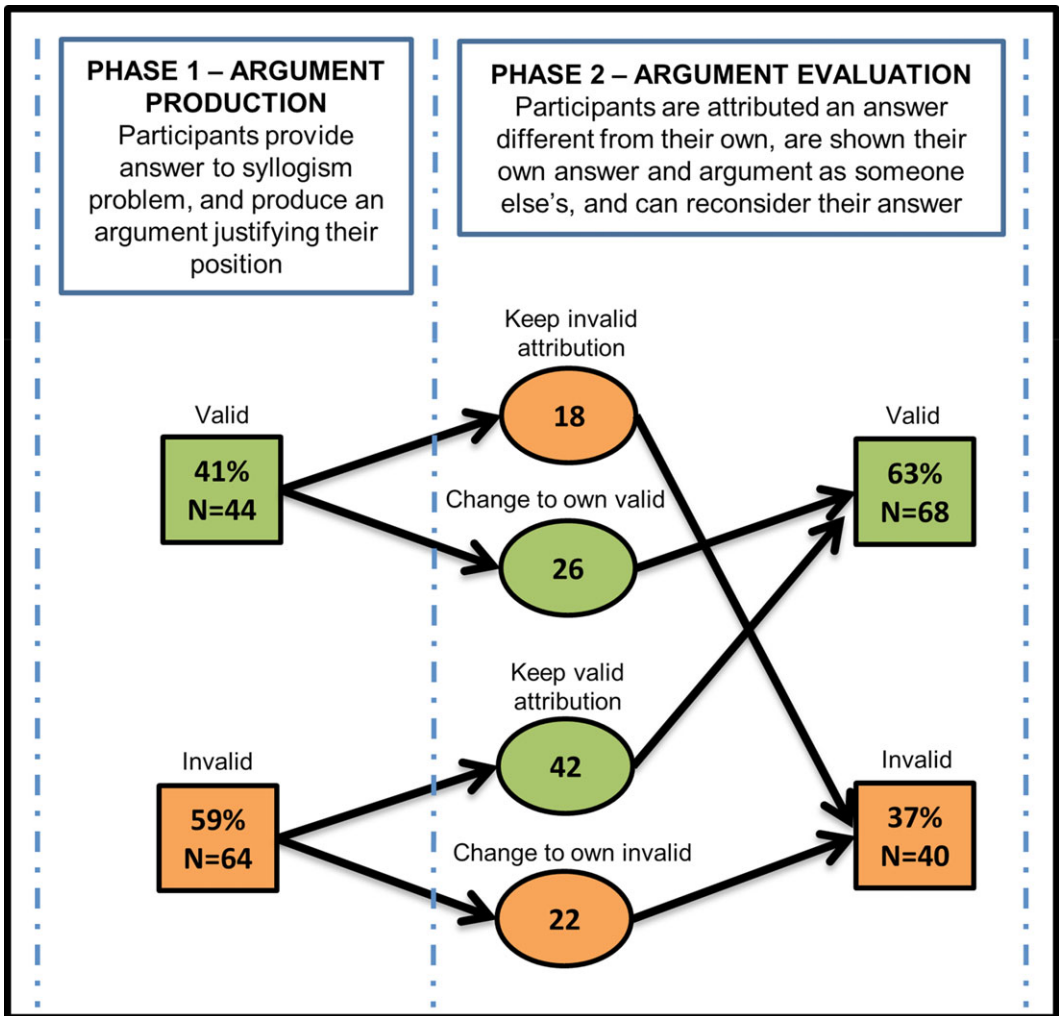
PHASE 1 – ARGUMENT PRODUCTION
Participants provide answer to syllogism problem, and produce an argument justifying their position

PHASE 2 – ARGUMENT EVALUATION
Participants are attributed an answer different from their own, are shown their own answer and argument as someone else's, and can reconsider their answer

Valid
41%
N=44

Invalid
59%
N=64

Keep invalid attribution
18

Change to own valid
26

Keep valid attribution
42

Change to own invalid
22

Valid
63%
N=68

Invalid
37%
N=40